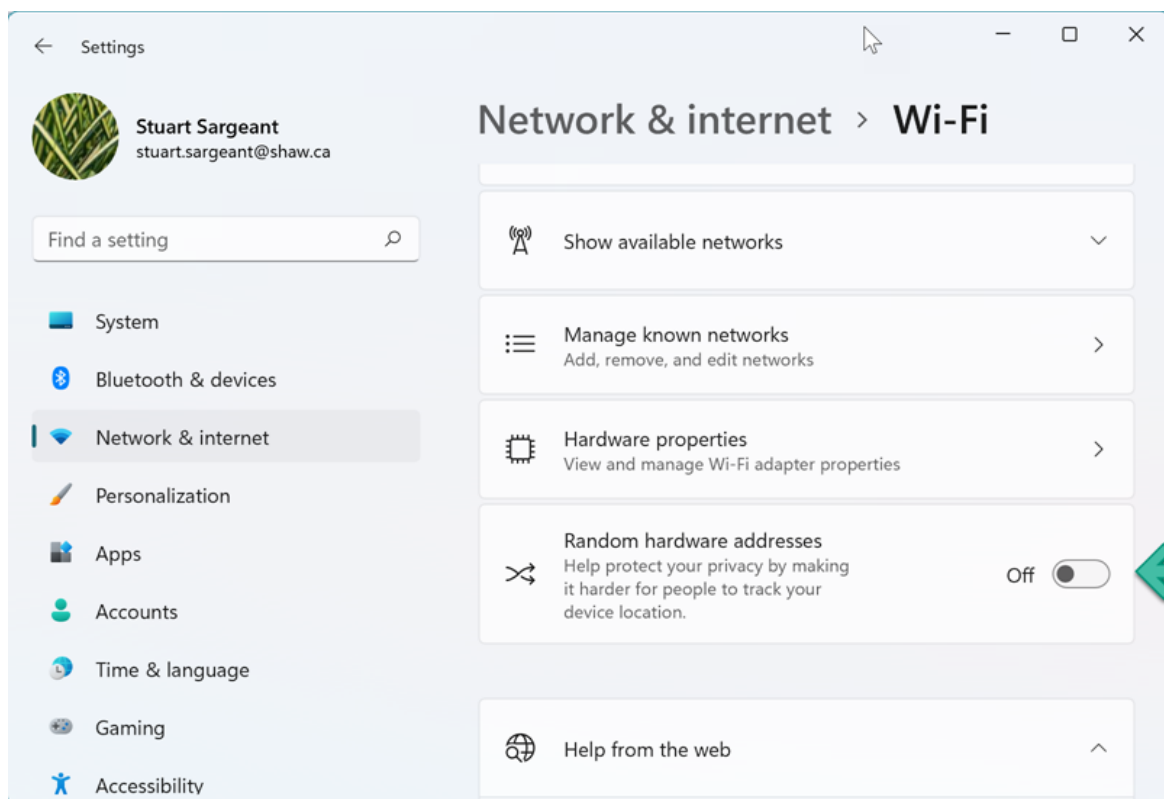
Settings

Stuart Sargeant
stuart.sargeant@shaw.ca

Find a setting

System
Bluetooth & devices
Network & internet
Personalization
Apps
Accounts
Time & language
Gaming
Accessibility

Network & internet > Wi-Fi

Show available networks

Manage known networks
Add, remove, and edit networks

Hardware properties
View and manage Wi-Fi adapter properties

Random hardware addresses
Help protect your privacy by making it harder for people to track your device location.
Off

Help from the web